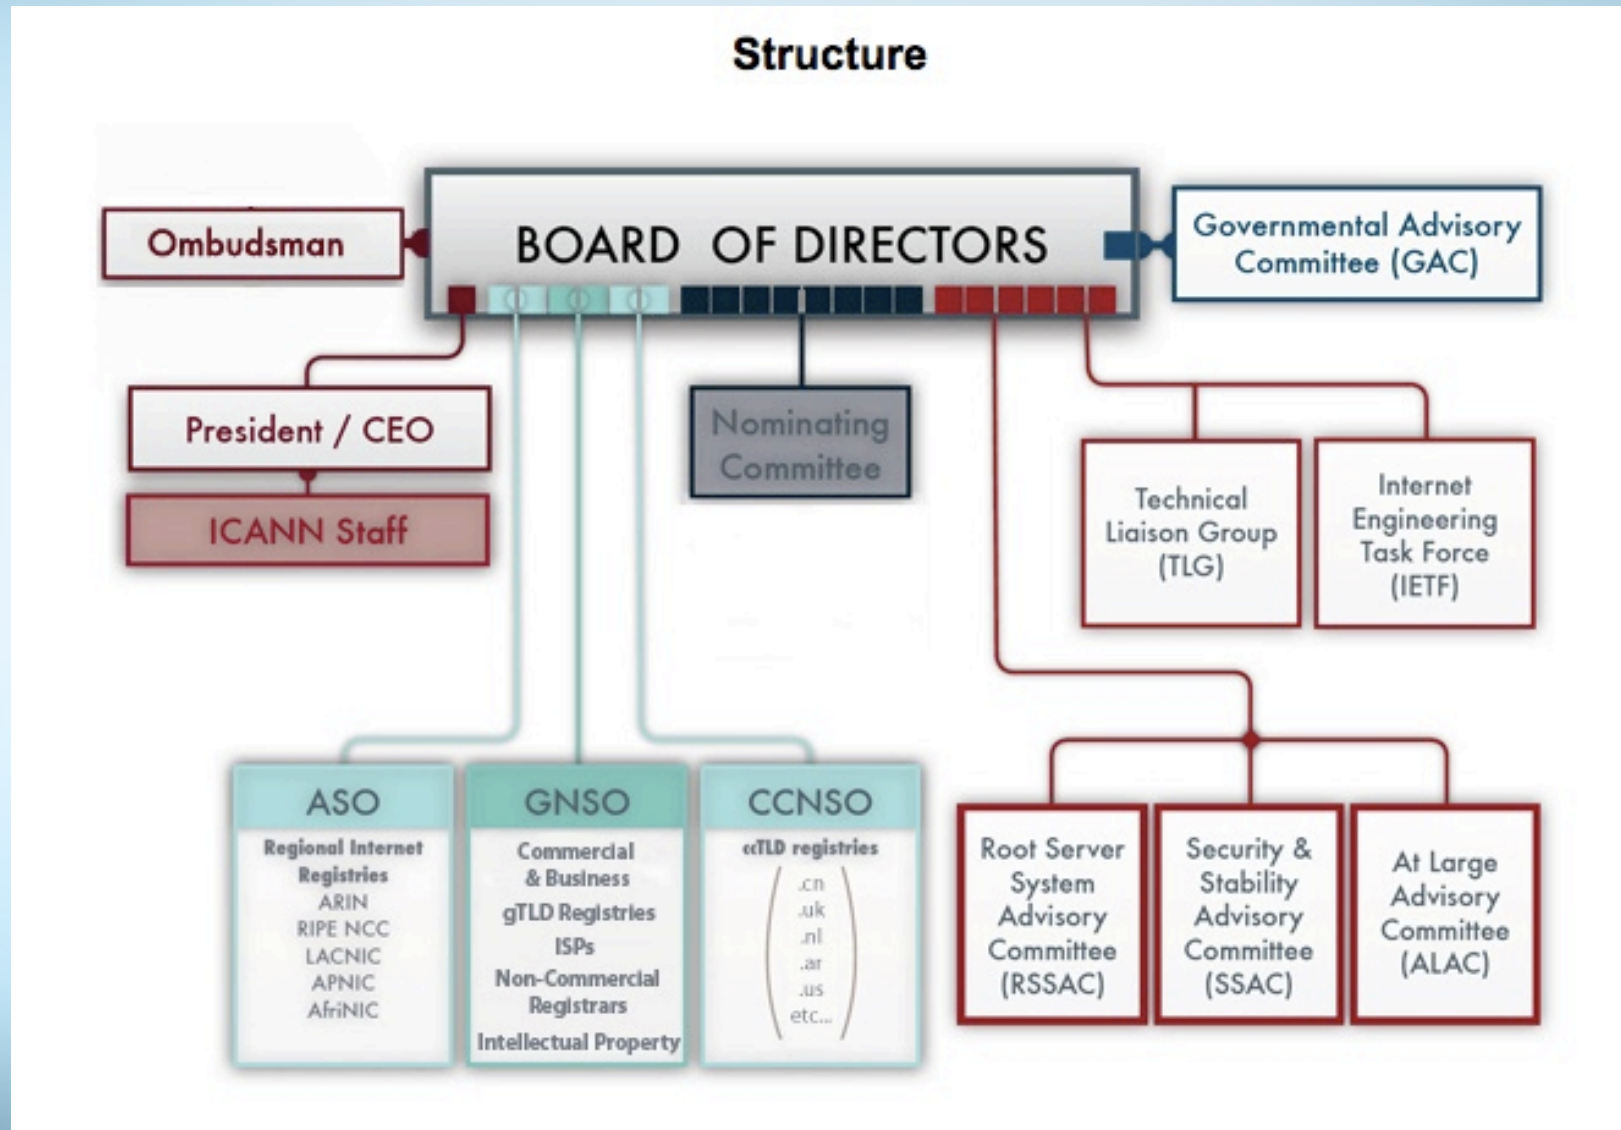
Structure

Ombudsman

BOARD OF DIRECTORS

Governmental Advisory Committee (GAC)

President / CEO

ICANN Staff

Nominating Committee

Technical Liaison Group (TLG)

Internet Engineering Task Force (IETF)

ASO
Regional Internet Registries
ARIN
RIPE NCC
LACNIC
APNIC
AfriNIC

GNSO
Commercial & Business
gTLD Registries
ISPs
Non-Commercial
Registrars
Intellectual Property

CCNSO
ccTLD registries
.cn
.uk
.nl
.ar
.us
etc...

Root Server System Advisory Committee (RSSAC)

Security & Stability Advisory Committee (SSAC)

At Large Advisory Committee (ALAC)